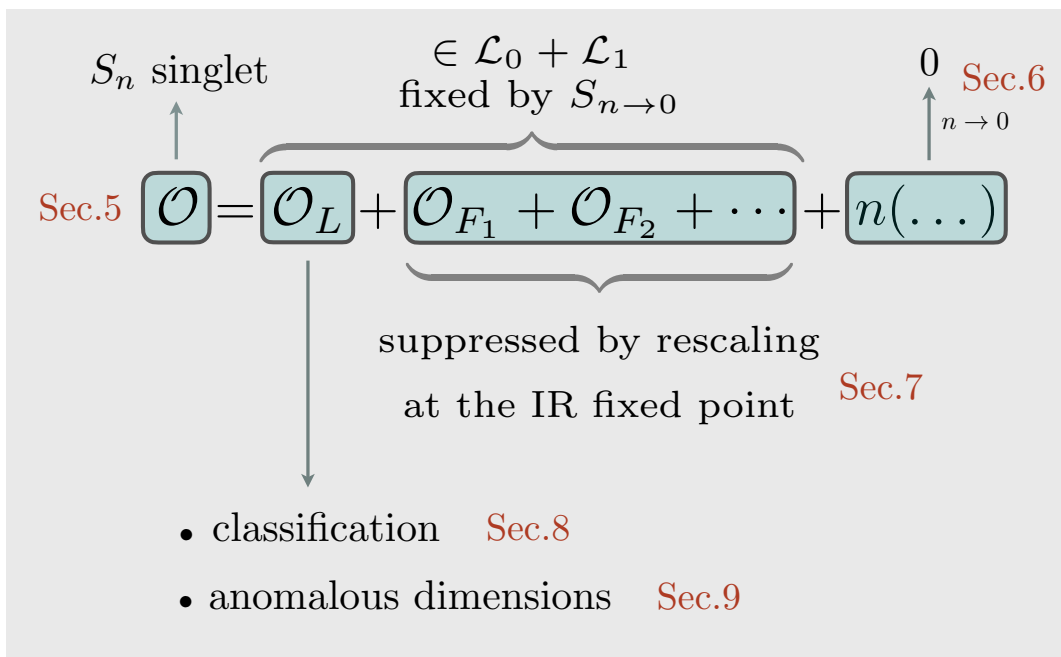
$S_n$ singlet

$\in \mathcal{L}_0 + \mathcal{L}_1$
fixed by $S_{n\to 0}$

0 Sec.6

$n \to 0$

Sec.5 $\mathcal{O} = \mathcal{O}_L + \mathcal{O}_{F_1} + \mathcal{O}_{F_2} + \cdots + n(\ldots)$

suppressed by rescaling
at the IR fixed point Sec.7

• classification Sec.8
• anomalous dimensions Sec.9